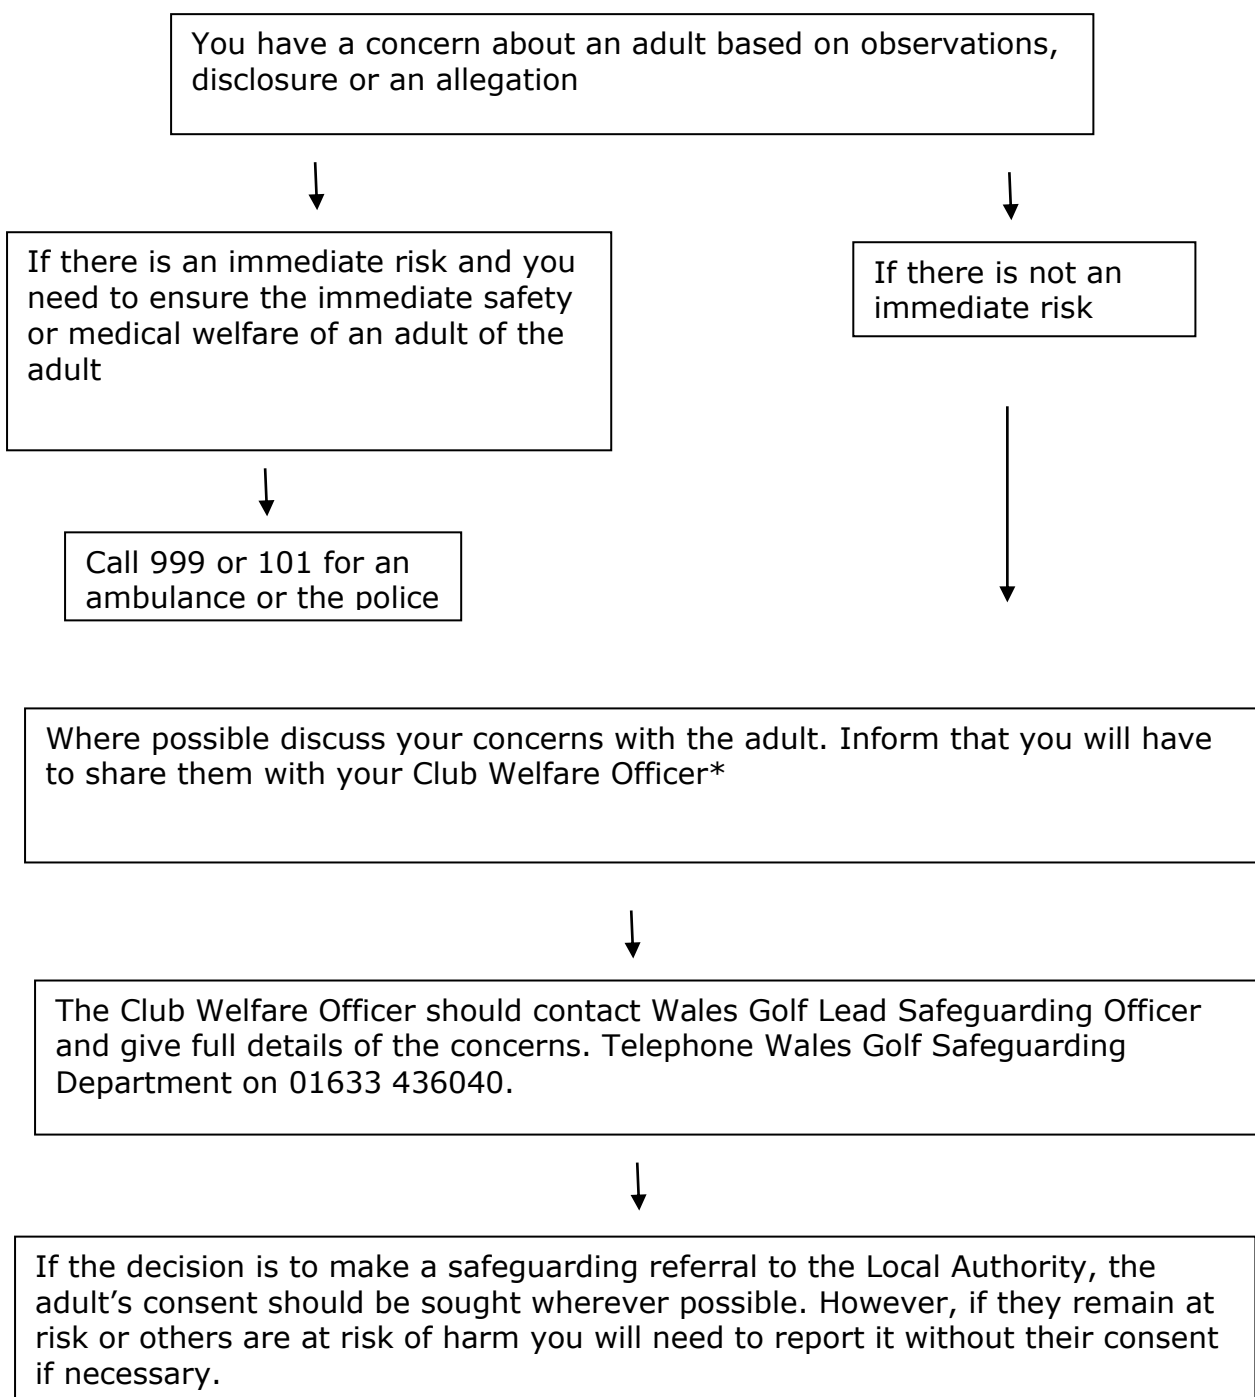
You have a concern about an adult based on observations, disclosure or an allegation

If there is an immediate risk and you need to ensure the immediate safety or medical welfare of an adult of the adult

If there is not an immediate risk

Call 999 or 101 for an ambulance or the police

Where possible discuss your concerns with the adult. Inform that you will have to share them with your Club Welfare Officer*

The Club Welfare Officer should contact Wales Golf Lead Safeguarding Officer and give full details of the concerns. Telephone Wales Golf Safeguarding Department on 01633 436040.

If the decision is to make a safeguarding referral to the Local Authority, the adult's consent should be sought wherever possible. However, if they remain at risk or others are at risk of harm you will need to report it without their consent if necessary.